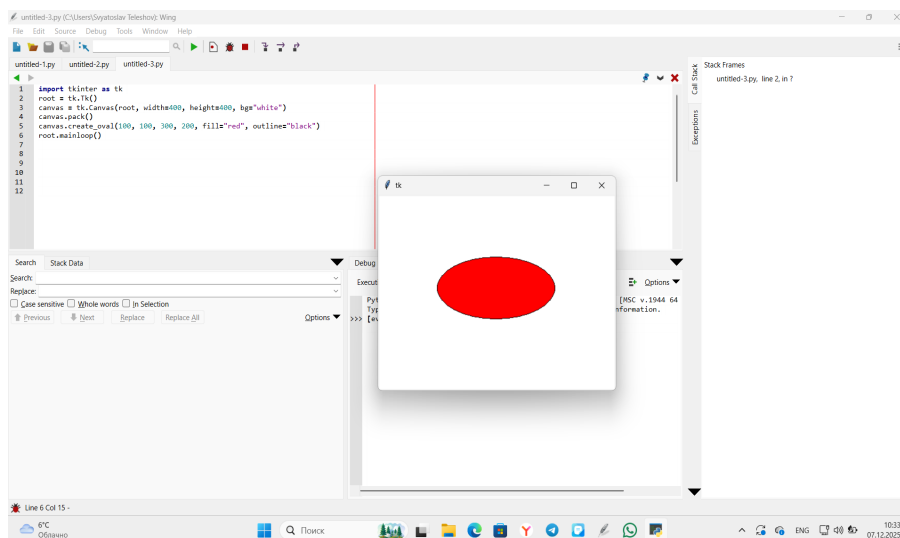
untitled-3.py (C:\Users\Svyatoslav Teleshov): Wing

File Edit Source Debug Tools Window Help

untitled-1.py untitled-2.py untitled-3.py

1 import tkinter as tk
2 root = tk.Tk()
3 canvas = tk.Canvas(root, width=400, height=400, bg="white")
4 canvas.pack()
5 canvas.create_oval(100, 100, 300, 200, fill="red", outline="black")
6 root.mainloop()
7
8
9
10
11
12

tk

Call Stack
Exceptions

Stack Frames
untitled-3.py, line 2, in ?

Search Stack Data

Search:
Replace:
Case sensitive Whole words In Selection
Previous Next Replace Replace All Options

Debug
Execut
Options
Pyt [MSC v.1944 64
Typ nformation.
>>> [ev

Line 6 Col 15 -

6°C
Облачно

Поиск

ENG

10:33
07.12.2025